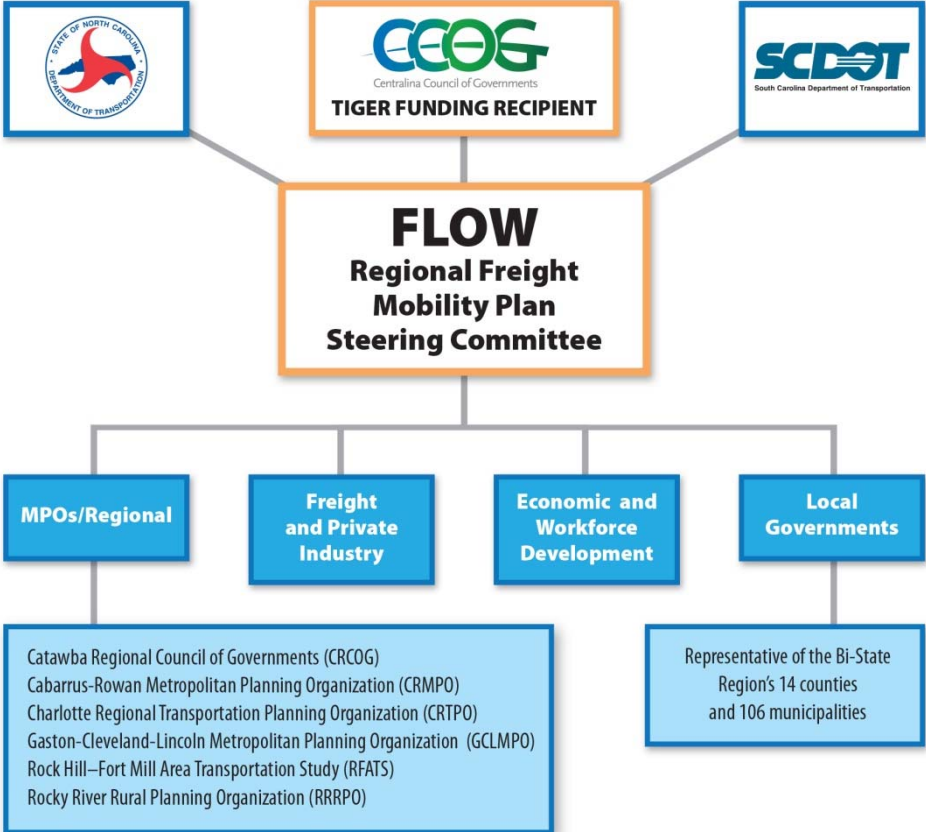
STATE OF NORTH CAROLINA
DEPARTMENT OF TRANSPORTATION

CCOG
Centralina Council of Governments
TIGER FUNDING RECIPIENT

SCDOT
South Carolina Department of Transportation

FLOW
Regional Freight Mobility Plan Steering Committee

MPOs/Regional

Freight and Private Industry

Economic and Workforce Development

Local Governments

Catawba Regional Council of Governments (CRCOG)
Cabarrus-Rowan Metropolitan Planning Organization (CRMPO)
Charlotte Regional Transportation Planning Organization (CRTPO)
Gaston-Cleveland-Lincoln Metropolitan Planning Organization (GCLMPO)
Rock Hill–Fort Mill Area Transportation Study (RFATS)
Rocky River Rural Planning Organization (RRRPO)

Representative of the Bi-State Region's 14 counties and 106 municipalities